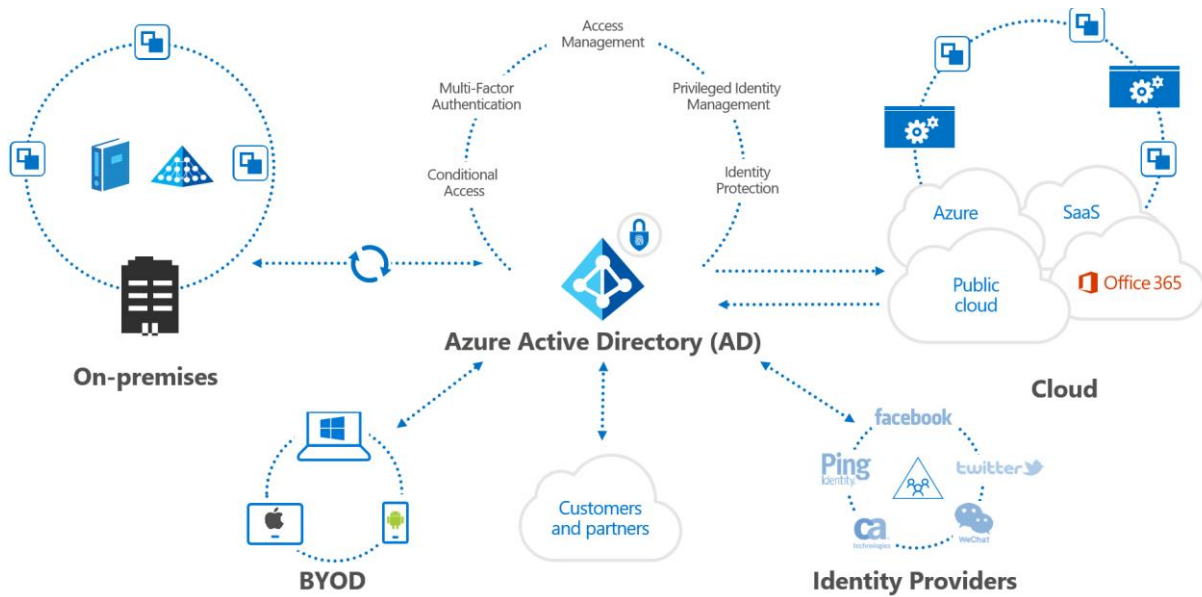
Access Management

Multi-Factor Authentication

Privileged Identity Management

Conditional Access

Identity Protection

Azure

SaaS

Public cloud

Office 365

Azure Active Directory (AD)

On-premises

Cloud

facebook

Ping Identity

twitter

ca technologies

WeChat

Customers and partners

BYOD

Identity Providers